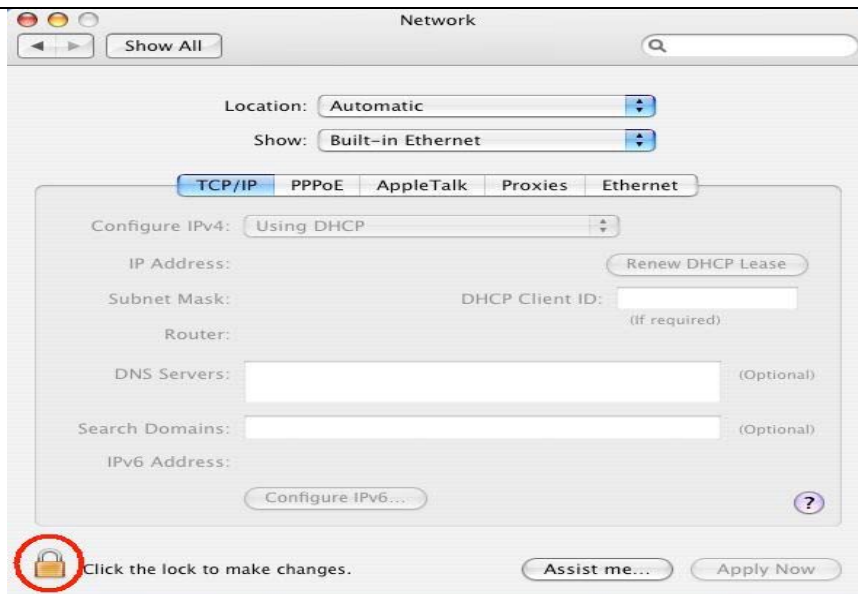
Network

Show All

Location: Automatic

Show: Built-in Ethernet

TCP/IP PPPoE AppleTalk Proxies Ethernet

Configure IPv4: Using DHCP

IP Address:

Renew DHCP Lease

Subnet Mask:

DHCP Client ID:

(If required)

Router:

DNS Servers:

(Optional)

Search Domains:

(Optional)

IPv6 Address:

Configure IPv6...

?

Click the lock to make changes.

Assist me...

Apply Now